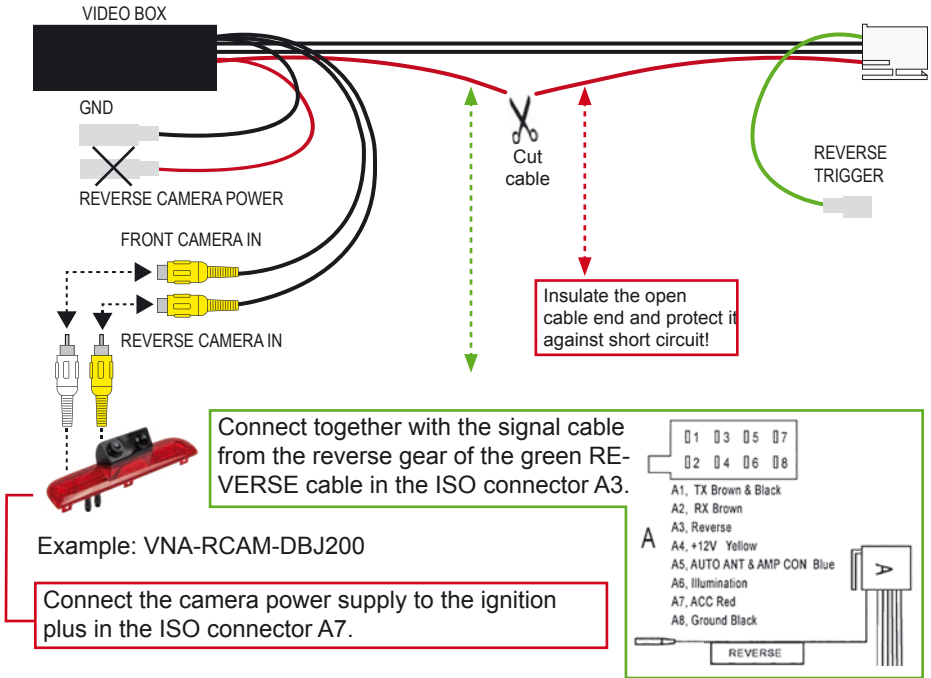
VIDEO BOX

GND

REVERSE CAMERA POWER

FRONT CAMERA IN

REVERSE CAMERA IN

Cut cable

Insulate the open cable end and protect it against short circuit!

REVERSE TRIGGER

Connect together with the signal cable from the reverse gear of the green REVERSE cable in the ISO connector A3.

1 3 5 7
2 4 6 8

A1, TX Brown & Black
A2, RX Brown
A3, Reverse
A4, +12V Yellow
A5, AUTO ANT & AMP CON Blue
A6, Illumination
A7, ACC Red
A8, Ground Black

A

A

REVERSE

Example: VNA-RCAM-DBJ200

Connect the camera power supply to the ignition plus in the ISO connector A7.